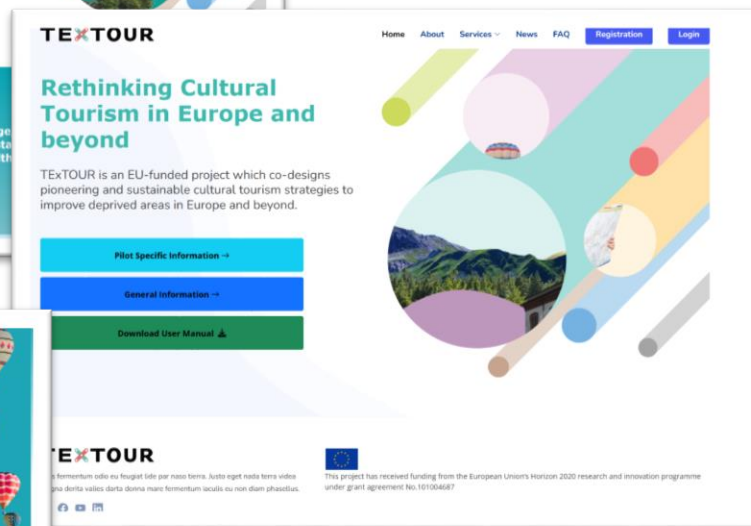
TEXTOUR

Home About Services News FAQ Registration Login

Rethinking Cultural Tourism in Europe and beyond

TExTOUR is an EU-funded project which co-designs pioneering and sustainable cultural tourism strategies to improve deprived areas in Europe and beyond.

Pilot Specific Information →

General Information →

Download User Manual

TEXTOUR

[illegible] fermentum odio eu feugiat lide par naso tierra. Justo eget noda terra video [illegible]gna dorita valies darta donna marc fermentum iaculis eu non diam phasellus.

This project has received funding from the European Union's Horizon 2020 research and innovation programme under grant agreement No.101004687